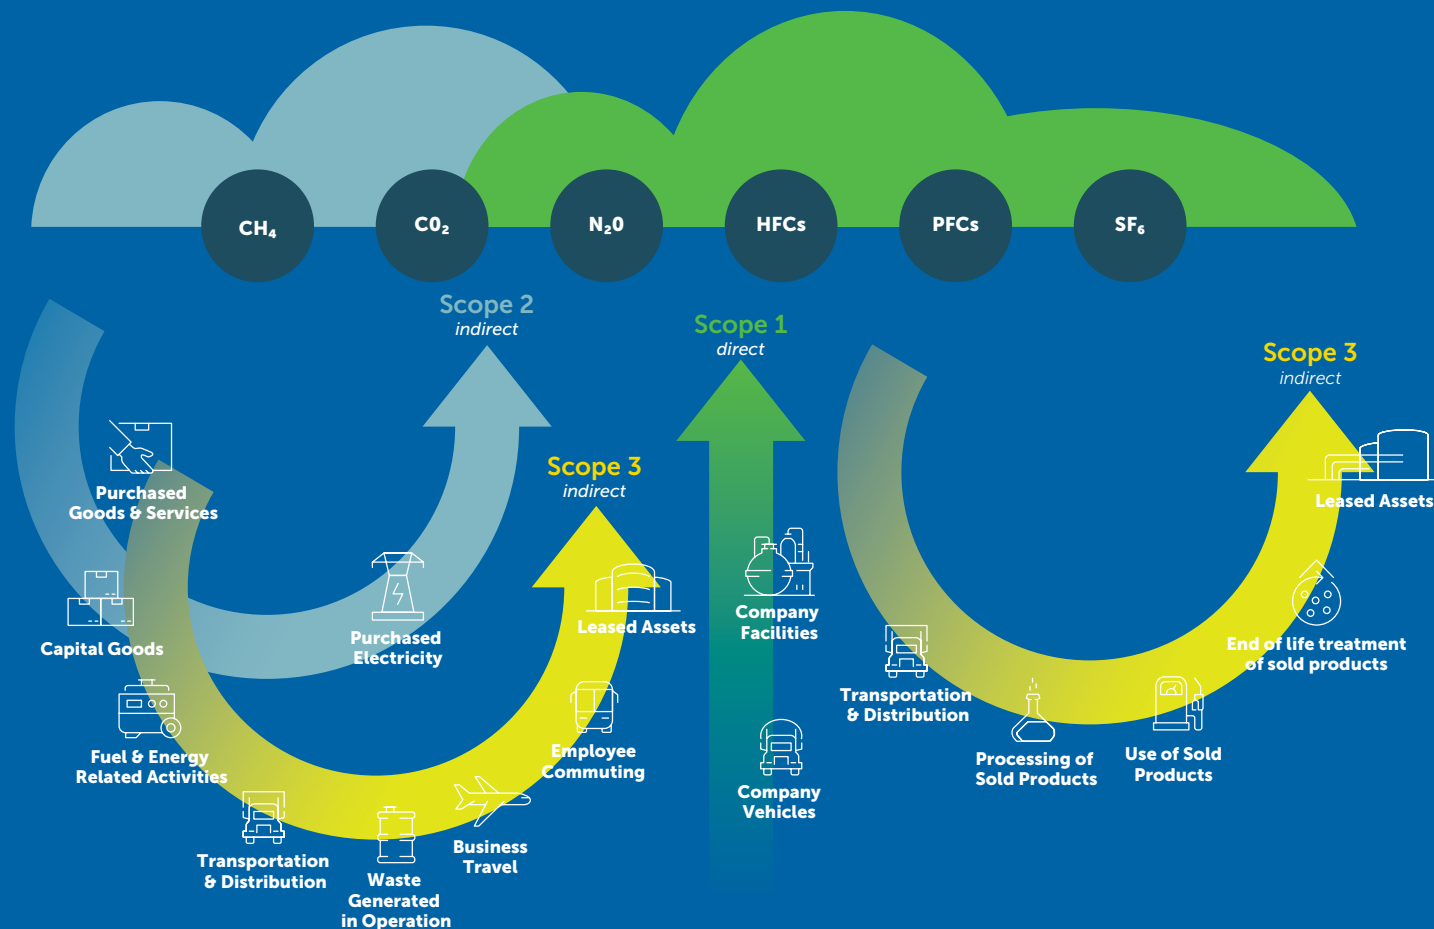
$CH_4$ $C0_2$ $N_20$ HFCs PFCs $SF_6$

Scope 2
indirect

Scope 1
direct

Scope 3
indirect

Scope 3
indirect

Purchased Goods & Services

Capital Goods

Fuel & Energy Related Activities

Transportation & Distribution

Waste Generated in Operation

Business Travel

Employee Commuting

Leased Assets

Purchased Electricity

Company Facilities

Company Vehicles

Transportation & Distribution

Processing of Sold Products

Use of Sold Products

End of life treatment of sold products

Leased Assets